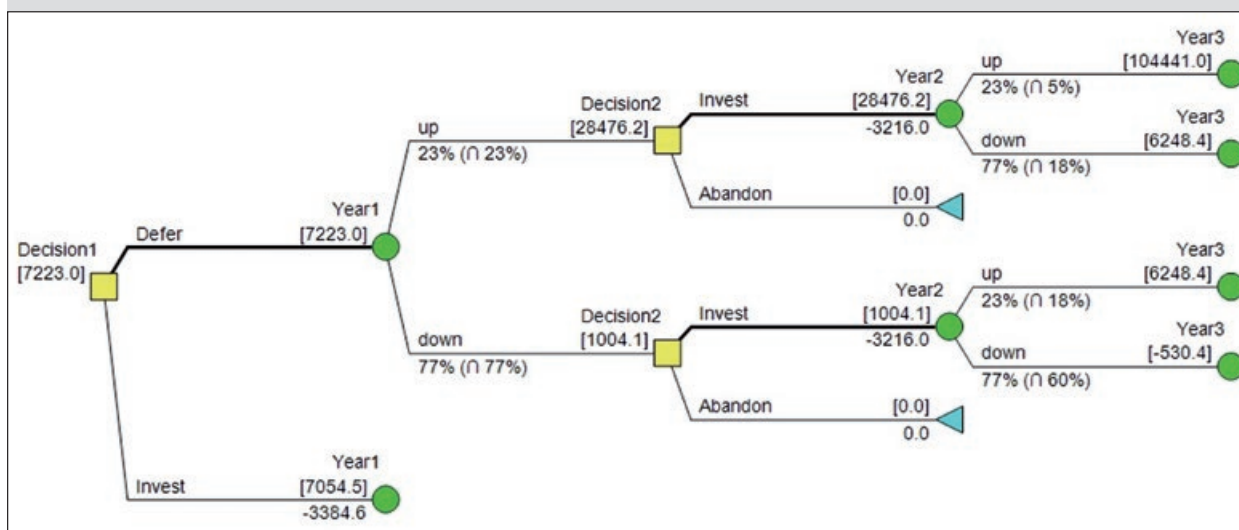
Decision1
[7223.0]

Defer

Year1
[7223.0]

up
23% (∩ 23%)

Decision2
[28476.2]

Invest

Year2
[28476.2]
-3216.0

up
23% (∩ 5%)

Year3
[104441.0]

down
77% (∩ 18%)

Year3
[6248.4]

Abandon

[0.0]
0.0

down
77% (∩ 77%)

Decision2
[1004.1]

Invest

Year2
[1004.1]
-3216.0

up
23% (∩ 18%)

Year3
[6248.4]

down
77% (∩ 60%)

Year3
[-530.4]

Abandon

[0.0]
0.0

Invest

Year1
[7054.5]
-3384.6